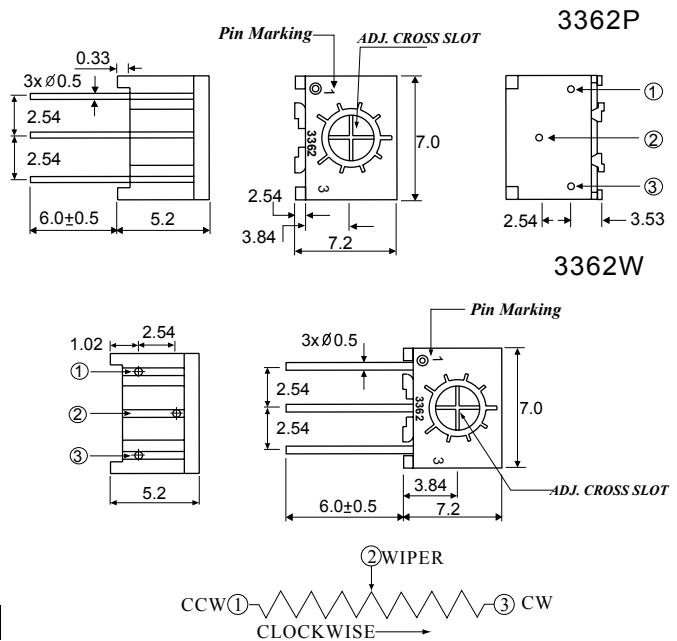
3362P

Pin Marking

ADJ. CROSS SLOT

0.33

3xØ0.5

2.54

2.54

6.0±0.5

5.2

1

3362

3

7.0

2.54

3.84

7.2

①

②

③

2.54

3.53

3362W

Pin Marking

1.02

2.54

①

②

③

5.2

3xØ0.5

2.54

2.54

1

3362

3

7.0

3.84

6.0±0.5

7.2

ADJ. CROSS SLOT

②WIPER

CCW①

③ CW

CLOCKWISE